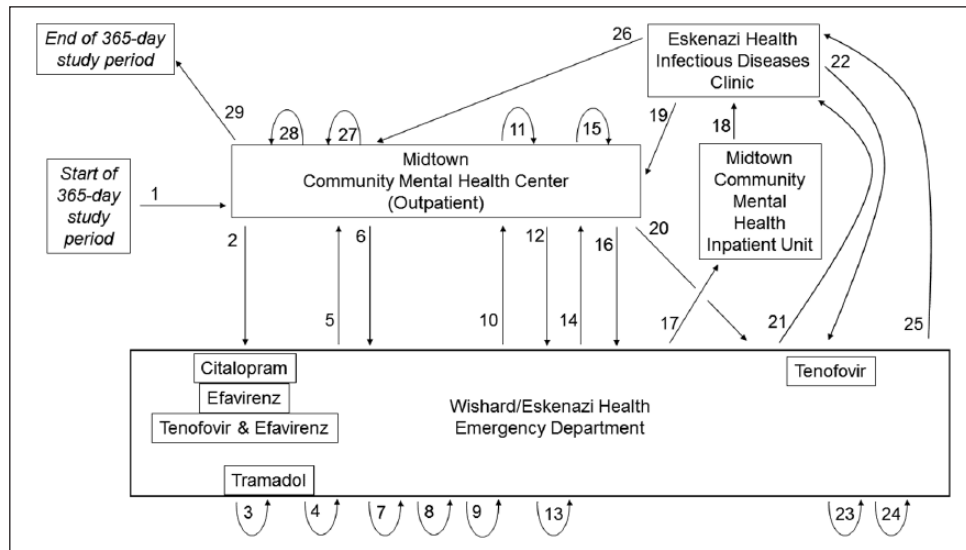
End of 365-day study period

Start of 365-day study period

1

29

28

27

11

15

26

Eskenazi Health Infectious Diseases Clinic

22

19

18

Midtown Community Mental Health Center (Outpatient)

Midtown Community Mental Health Inpatient Unit

2

5

6

10

12

14

16

20

17

21

25

Citalopram

Efavirenz

Tenofovir & Efavirenz

Tramadol

Wishard/Eskenazi Health Emergency Department

Tenofovir

3

4

7

8

9

13

23

24